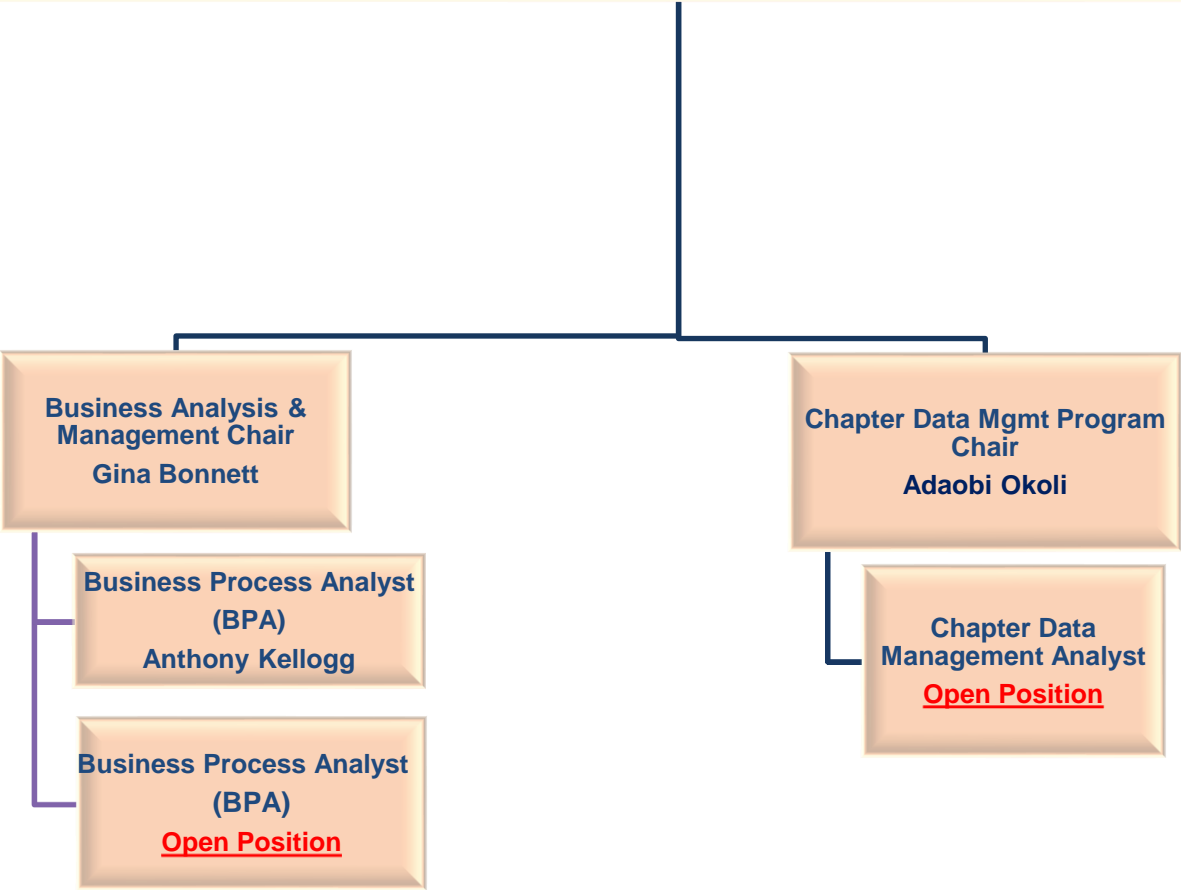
Business Analysis & Management Chair
Gina Bonnett

Business Process Analyst (BPA)
Anthony Kellogg

Business Process Analyst (BPA)
Open Position

Chapter Data Mgmt Program Chair
Adaobi Okoli

Chapter Data Management Analyst
Open Position